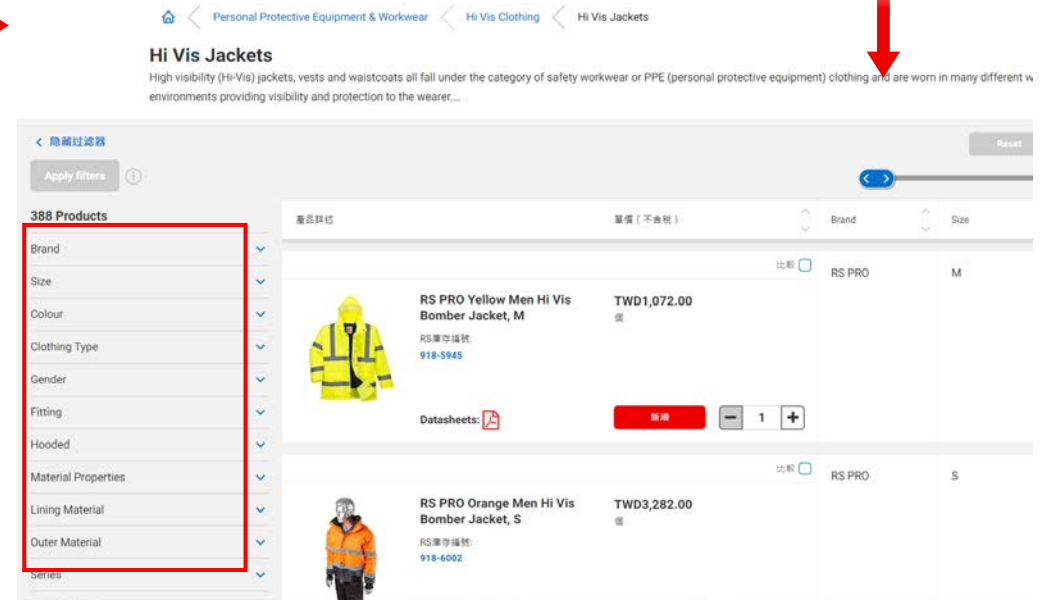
Personal Protective Equipment & Workwear Hi Vis Clothing Hi Vis Jackets

Hi Vis Jackets

High visibility (Hi-Vis) jackets, vests and waistcoats all fall under the category of safety workwear or PPE (personal protective equipment) clothing and are worn in many different w environments providing visibility and protection to the wearer....

隱藏过滤器

Reset

Apply filters

388 Products

Brand
Size
Colour
Clothing Type
Gender
Fitting
Hooded
Material Properties
Lining Material
Outer Material
Series

| 產品詳述 | 單價（不含稅） | Brand | Size |
|---|---|---|---|
| 比較 RS PRO Yellow Men Hi Vis Bomber Jacket, M RS庫存編號: 918-5945 Datasheets: | TWD1,072.00 個 新增 1 | RS PRO | M |
| 比較 RS PRO Orange Men Hi Vis Bomber Jacket, S RS庫存編號: 918-6002 | TWD3,282.00 個 | RS PRO | S |